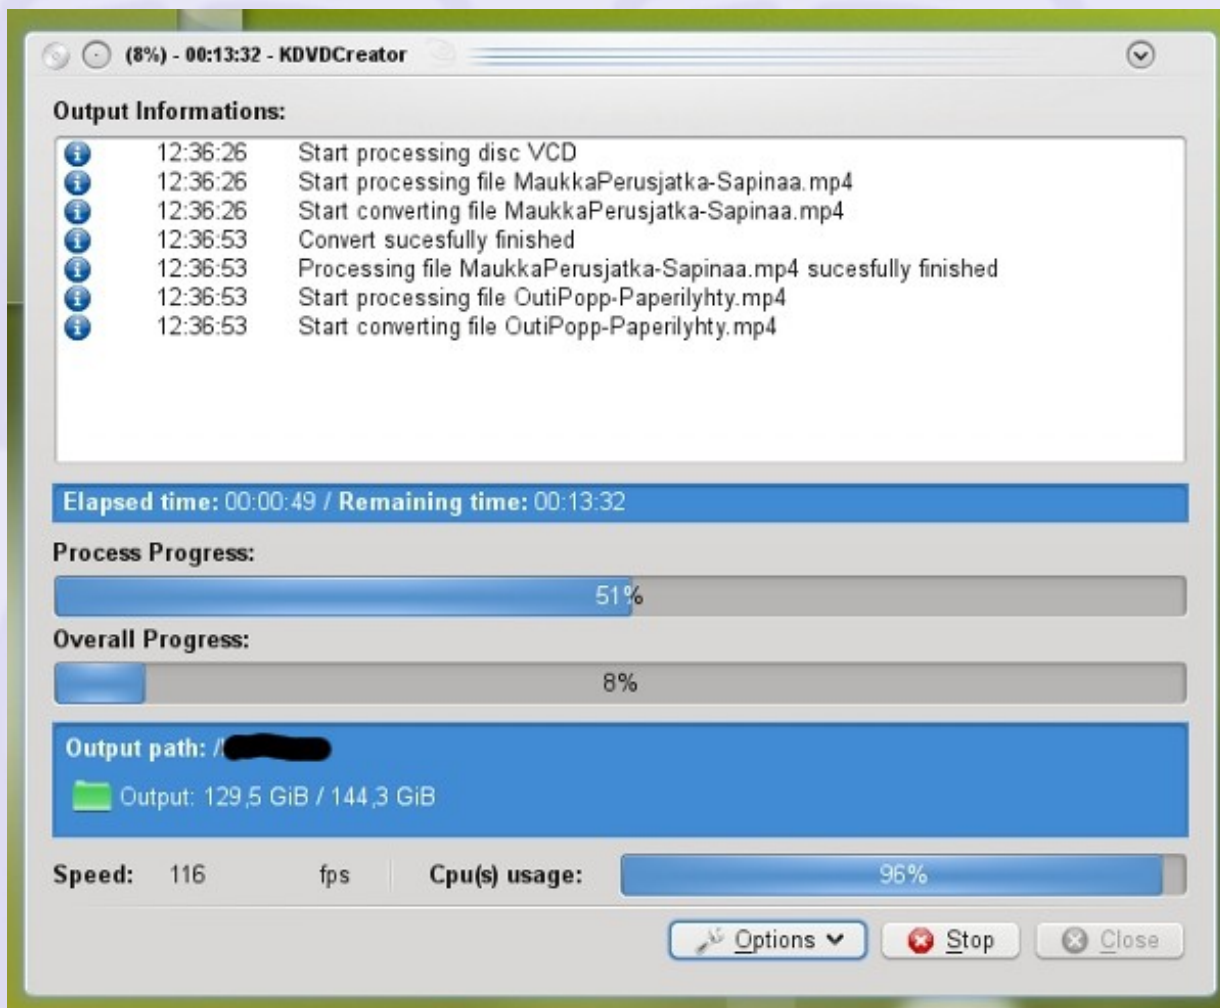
(8%) - 00:13:32 - KDVDCreator

Output Informations:

| 12:36:26 | Start processing disc VCD |
|---|---|
| 12:36:26 | Start processing file MaukkaPerusjatka-Sapinaa.mp4 |
| 12:36:26 | Start converting file MaukkaPerusjatka-Sapinaa.mp4 |
| 12:36:53 | Convert sucesfully finished |
| 12:36:53 | Processing file MaukkaPerusjatka-Sapinaa.mp4 sucesfully finished |
| 12:36:53 | Start processing file OutiPopp-Paperilyhty.mp4 |
| 12:36:53 | Start converting file OutiPopp-Paperilyhty.mp4 |

Elapsed time: 00:00:49 / Remaining time: 00:13:32

Process Progress:

51%

Overall Progress:

8%

Output path: /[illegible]

Output: 129,5 GiB / 144,3 GiB

Speed: 116 fps

Cpu(s) usage: 96%

Options

Stop

Close